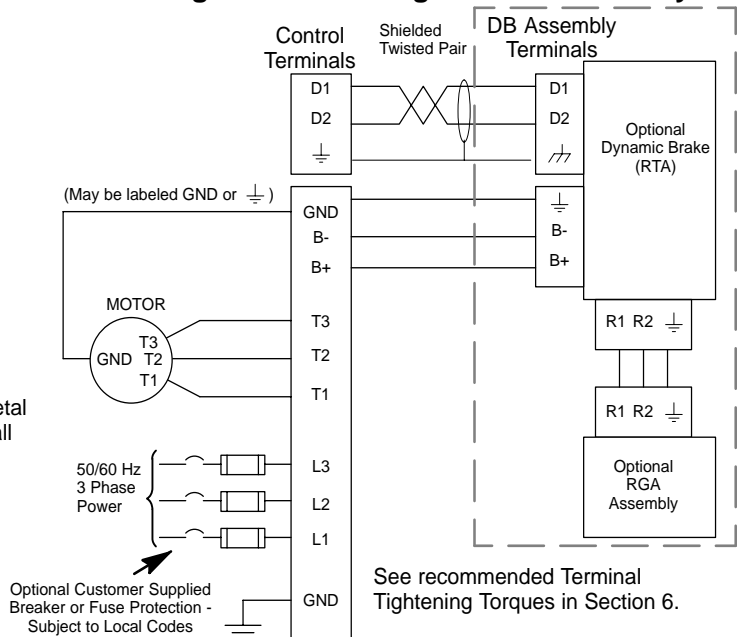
Control Terminals

Shielded Twisted Pair

DB Assembly Terminals

D1
D2
$\perp$

D1
D2

Optional Dynamic Brake (RTA)

(May be labeled GND or $\perp$ )

GND
B-
B+

$\perp$
B-
B+

MOTOR

T3
GND T2
T1

T3
T2
T1

R1 R2 $\perp$

R1 R2 $\perp$

etal
all

50/60 Hz
3 Phase
Power

L3
L2
L1

Optional RGA Assembly

Optional Customer Supplied Breaker or Fuse Protection - Subject to Local Codes

GND

See recommended Terminal Tightening Torques in Section 6.